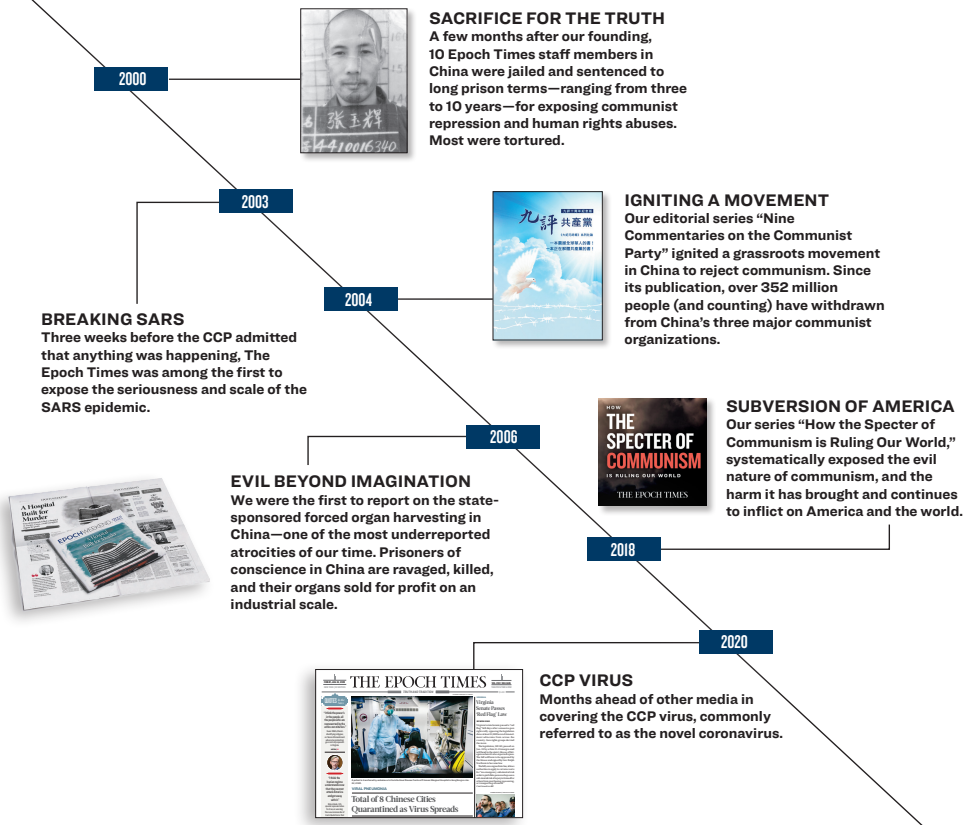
2000

張玉輝
4410016340

SACRIFICE FOR THE TRUTH
A few months after our founding, 10 Epoch Times staff members in China were jailed and sentenced to long prison terms—ranging from three to 10 years—for exposing communist repression and human rights abuses. Most were tortured.

2003

BREAKING SARS
Three weeks before the CCP admitted that anything was happening, The Epoch Times was among the first to expose the seriousness and scale of the SARS epidemic.

2004

九評共產黨

IGNITING A MOVEMENT
Our editorial series "Nine Commentaries on the Communist Party" ignited a grassroots movement in China to reject communism. Since its publication, over 352 million people (and counting) have withdrawn from China's three major communist organizations.

2006

A Hospital Built for Murder
EPOCH WEEKEND

EVIL BEYOND IMAGINATION
We were the first to report on the state-sponsored forced organ harvesting in China—one of the most underreported atrocities of our time. Prisoners of conscience in China are ravaged, killed, and their organs sold for profit on an industrial scale.

HOW THE SPECTER OF COMMUNISM IS RULING OUR WORLD
THE EPOCH TIMES

SUBVERSION OF AMERICA
Our series "How the Specter of Communism is Ruling Our World," systematically exposed the evil nature of communism, and the harm it has brought and continues to inflict on America and the world.

2018

2020

THE EPOCH TIMES
Virginia Senate Passes 'Red Flag' Law
Total of 8 Chinese Cities Quarantined as Virus Spreads

CCP VIRUS
Months ahead of other media in covering the CCP virus, commonly referred to as the novel coronavirus.